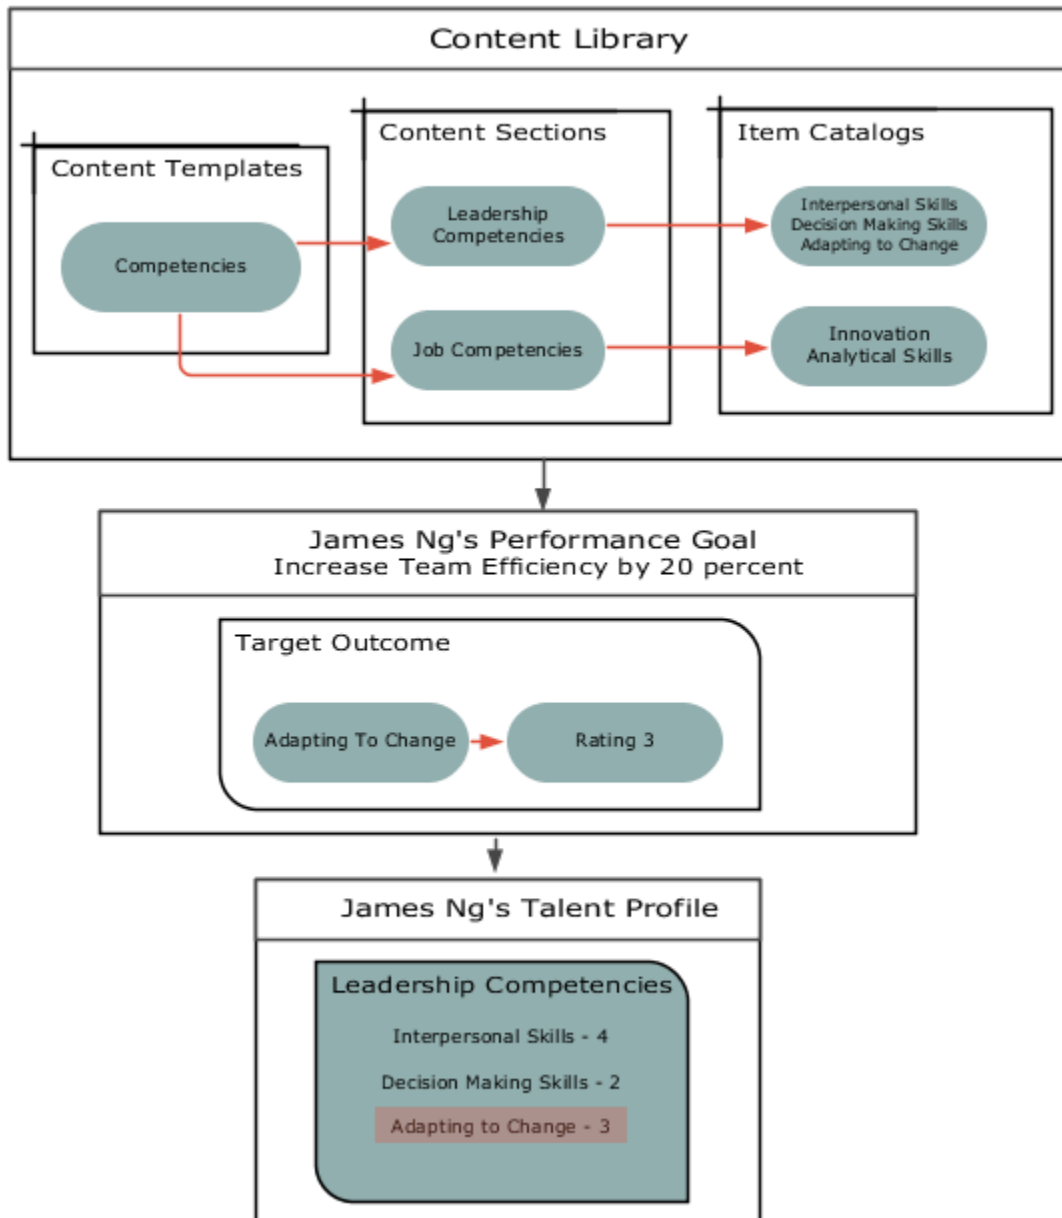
Content Library

Content Templates

Competencies

Content Sections

Leadership Competencies

Job Competencies

Item Catalogs

Interpersonal Skills
Decision Making Skills
Adapting to Change

Innovation
Analytical Skills

James Ng's Performance Goal
Increase Team Efficiency by 20 percent

Target Outcome

Adapting To Change

Rating 3

James Ng's Talent Profile

Leadership Competencies

Interpersonal Skills - 4

Decision Making Skills - 2

Adapting to Change - 3